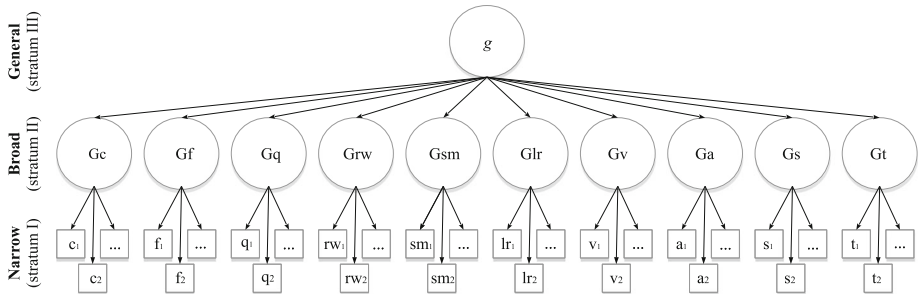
General
(stratum III)

$g$

Broad
(stratum II)

Gc Gf Gq Grw Gsm Glr Gv Ga Gs Gt

Narrow
(stratum I)

$c_1$ ... $c_2$
$f_1$ ... $f_2$
$q_1$ ... $q_2$
$rw_1$ ... $rw_2$
$sm_1$ ... $sm_2$
$lr_1$ ... $lr_2$
$v_1$ ... $v_2$
$a_1$ ... $a_2$
$s_1$ ... $s_2$
$t_1$ ... $t_2$